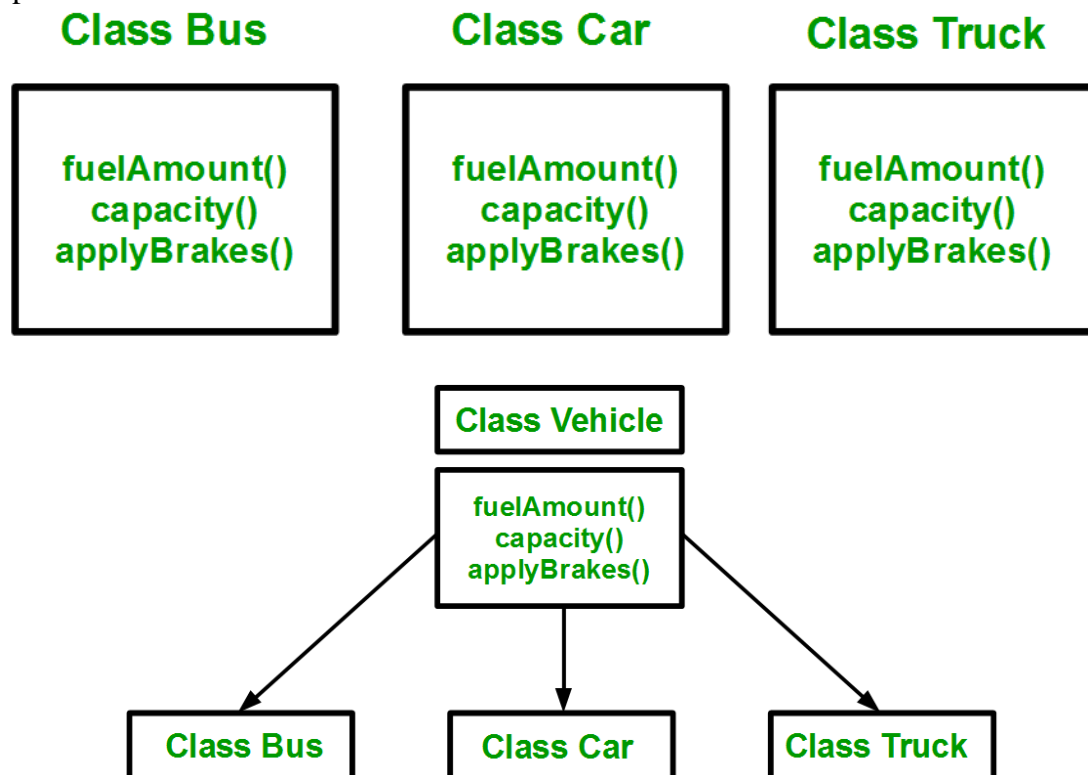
Class Bus

fuelAmount()
capacity()
applyBrakes()

Class Car

fuelAmount()
capacity()
applyBrakes()

Class Truck

fuelAmount()
capacity()
applyBrakes()

Class Vehicle

fuelAmount()
capacity()
applyBrakes()

Class Bus

Class Car

Class Truck